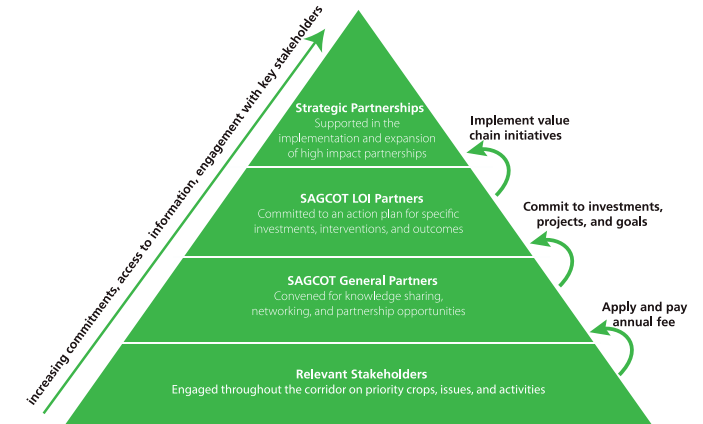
increasing commitments, access to information, engagement with key stakeholders

Strategic Partnerships
Supported in the implementation and expansion of high impact partnerships

Implement value chain initiatives

SAGCOT LOI Partners
Committed to an action plan for specific investments, interventions, and outcomes

Commit to investments, projects, and goals

SAGCOT General Partners
Convened for knowledge sharing, networking, and partnership opportunities

Apply and pay annual fee

Relevant Stakeholders
Engaged throughout the corridor on priority crops, issues, and activities